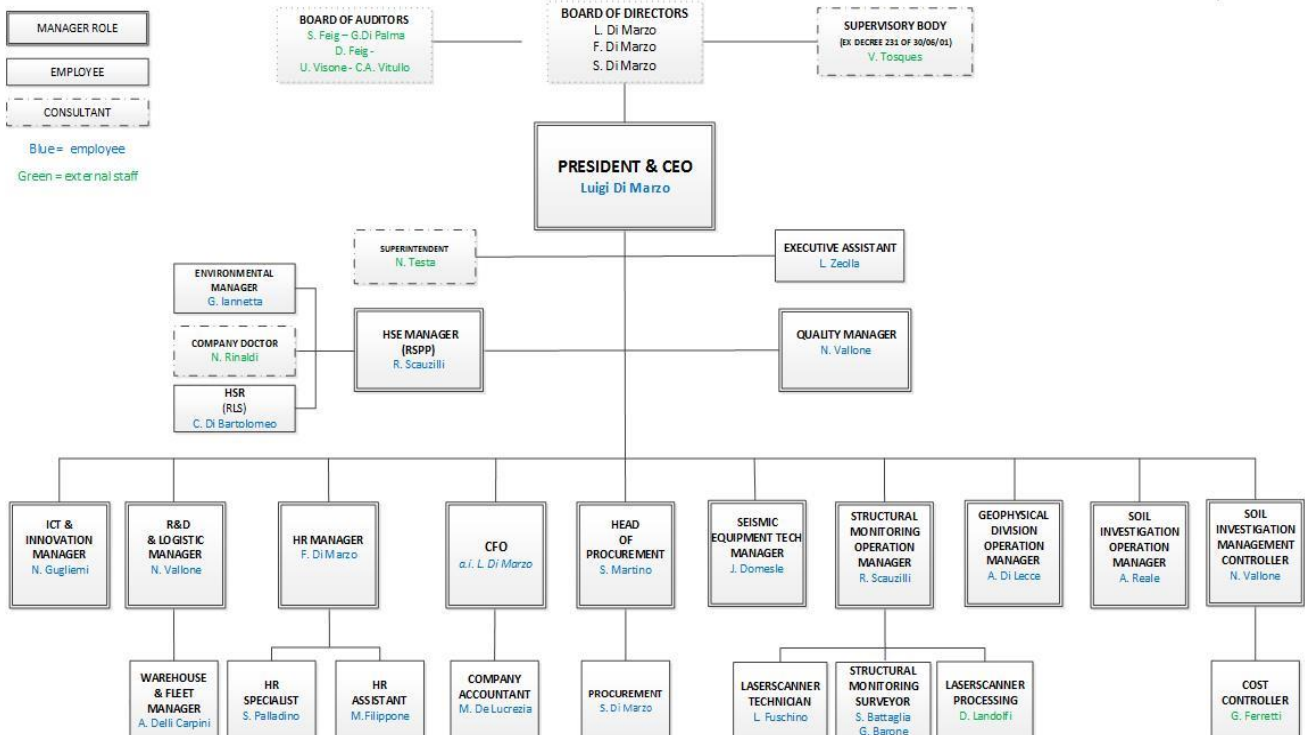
MANAGER ROLE

EMPLOYEE

CONSULTANT

Blue = employee

Green = external staff

BOARD OF AUDITORS
S. Feig – G.Di Palma
D. Feig -
U. Visone - C.A. Vitullo

BOARD OF DIRECTORS
L. Di Marzo
F. Di Marzo
S. Di Marzo

SUPERVISORY BODY
(EX DECREE 231 OF 30/06/01)
V. Tosques

PRESIDENT & CEO
Luigi Di Marzo

SUPERINTENDENT
N. Testa

EXECUTIVE ASSISTANT
L. Zeolla

ENVIRONMENTAL MANAGER
G. Iannetta

COMPANY DOCTOR
N. Rinaldi

HSR
(RLS)
C. Di Bartolomeo

HSE MANAGER
(RSPP)
R. Scauzilli

QUALITY MANAGER
N. Vallone

ICT & INNOVATION MANAGER
N. Gugliemi

R&D & LOGISTIC MANAGER
N. Vallone

HR MANAGER
F. Di Marzo

CFO
a.i. L. Di Marzo

HEAD OF PROCUREMENT
S. Martino

SEISMIC EQUIPMENT TECH MANAGER
J. Domesle

STRUCTURAL MONITORING OPERATION MANAGER
R. Scauzilli

GEOPHYSICAL DIVISION OPERATION MANAGER
A. Di Lecce

SOIL INVESTIGATION OPERATION MANAGER
A. Reale

SOIL INVESTIGATION MANAGEMENT CONTROLLER
N. Vallone

WAREHOUSE & FLEET MANAGER
A. Delli Carpini

HR SPECIALIST
S. Palladino

HR ASSISTANT
M.Filippone

COMPANY ACCOUNTANT
M. De Lucrezia

PROCUREMENT
S. Di Marzo

LASERSCANNER TECHNICIAN
L. Fuschino

STRUCTURAL MONITORING SURVEYOR
S. Battaglia
G. Barone

LASERSCANNER PROCESSING
D. Landolfi

COST CONTROLLER
G. Ferretti